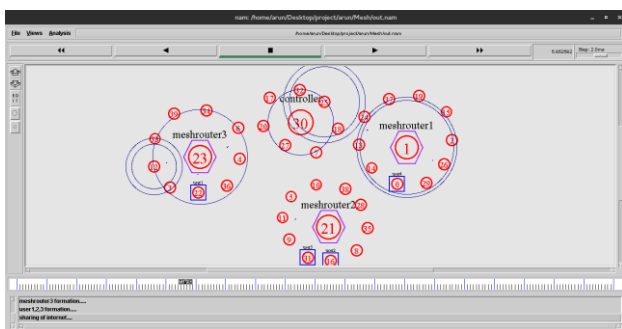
nam: /home/arun/Desktop/project/arun/Mesh/out.nam

File Views Analysis

/home/arun/Desktop/project/arun/Mesh/out.nam

◀◀ ◀ ■ ▶ ▶▶

5.493963 Step: 2.5ms

controller

30

meshrouter3

23

meshrouter1

1

meshrouter2

21

user

user

user

user

meshrouter3 formation....
user1,2,3 formation....
sharing of internet....